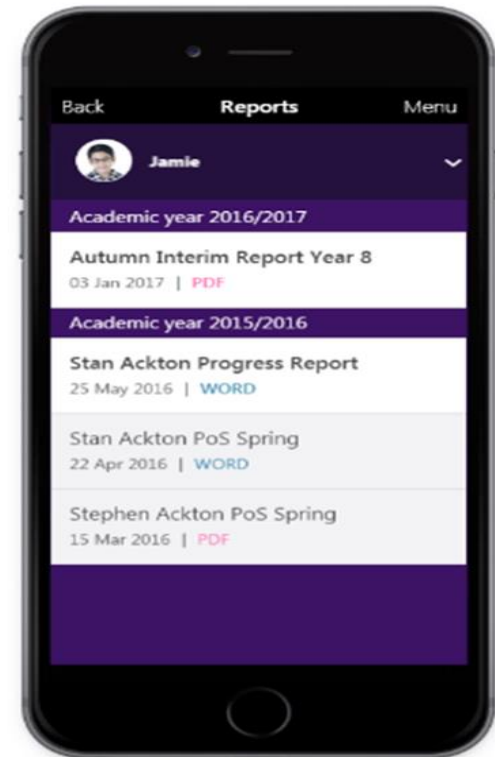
Back Reports Menu

Jamie

Academic year 2016/2017

Autumn Interim Report Year 8
03 Jan 2017 | PDF

Academic year 2015/2016

Stan Ackton Progress Report
25 May 2016 | WORD

Stan Ackton PoS Spring
22 Apr 2016 | WORD

Stephen Ackton PoS Spring
15 Mar 2016 | PDF